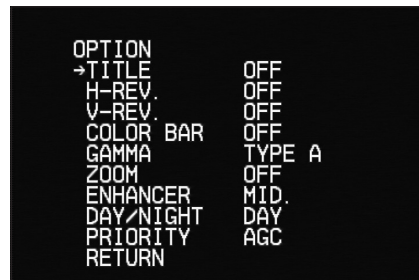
OPTION

| | |
|---|---|
| →TITLE | OFF |
| H-REV. | OFF |
| V-REV. | OFF |
| COLOR BAR | OFF |
| GAMMA | TYPE A |
| ZOOM | OFF |
| ENHANCER | MID. |
| DAY/NIGHT | DAY |
| PRIORITY | AGC |
| RETURN | |